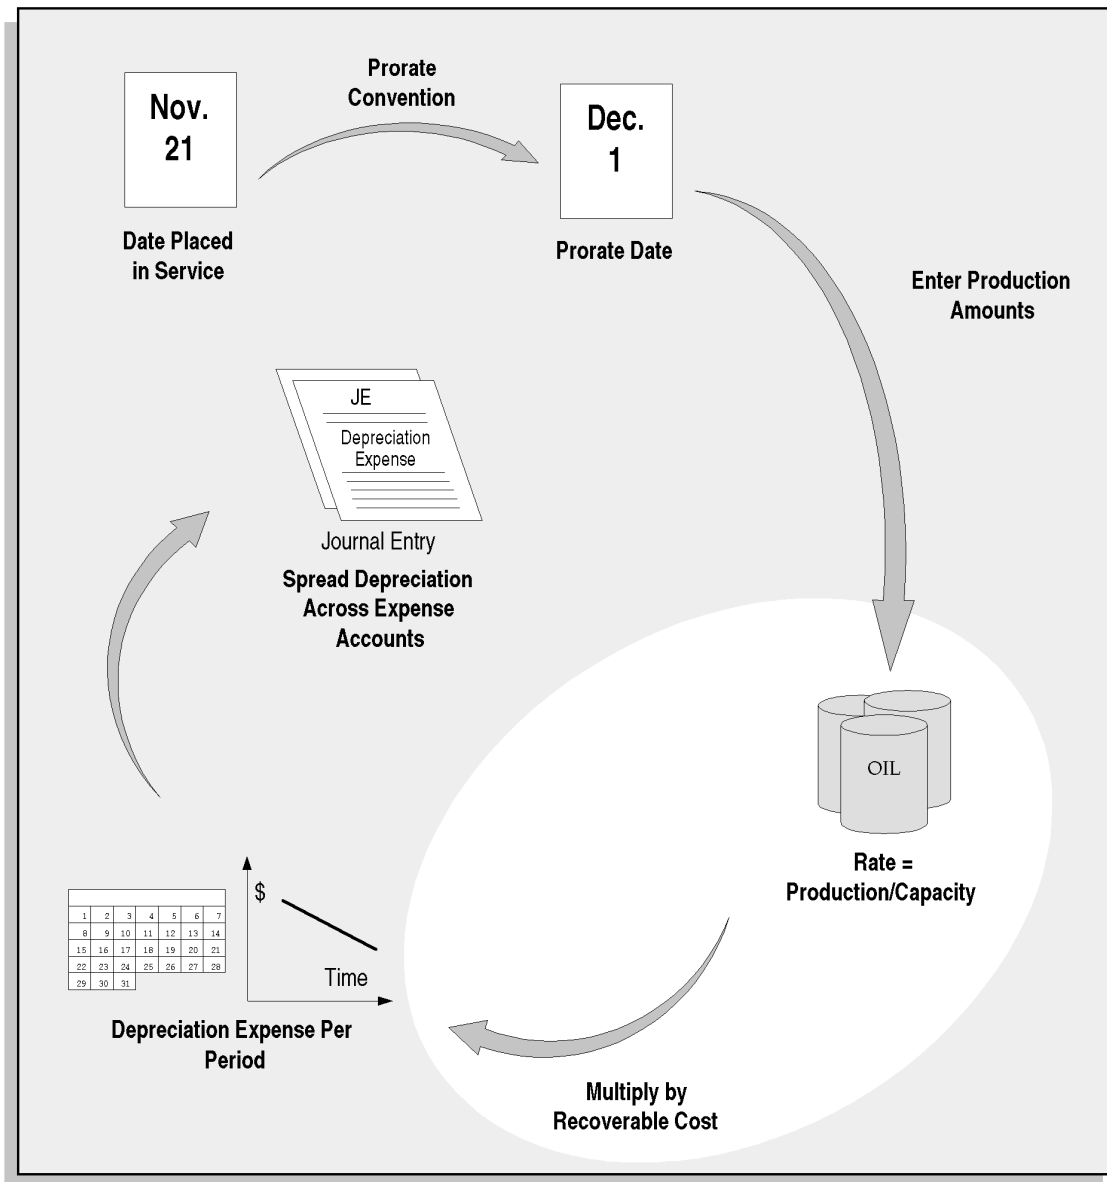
Nov. 21

Date Placed in Service

Prorate Convention

Dec. 1

Prorate Date

Enter Production Amounts

JE

Depreciation Expense

Journal Entry

Spread Depreciation Across Expense Accounts

OIL

Rate = Production/Capacity

| | | | | | | |
|---|---|---|---|---|---|---|
| 1 | 2 | 3 | 4 | 5 | 6 | 7 |
| 8 | 9 | 10 | 11 | 12 | 13 | 14 |
| 15 | 16 | 17 | 18 | 19 | 20 | 21 |
| 22 | 23 | 24 | 25 | 26 | 27 | 28 |
| 29 | 30 | 31 | | | | |

$

Time

Depreciation Expense Per Period

Multiply by Recoverable Cost